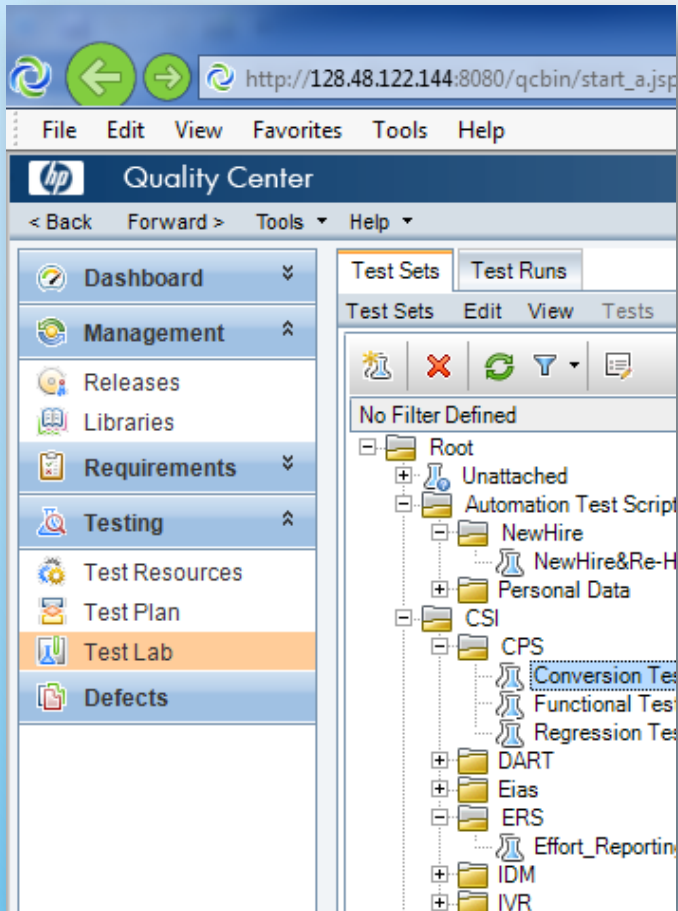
http://128.48.122.144:8080/qcbin/start_a.jsp

File Edit View Favorites Tools Help

hp Quality Center

< Back Forward > Tools ▾ Help ▾

Dashboard
Management
Releases
Libraries
Requirements
Testing
Test Resources
Test Plan
Test Lab
Defects

Test Sets Test Runs

Test Sets Edit View Tests

No Filter Defined

Root
Unattached
Automation Test Script
NewHire
NewHire&Re-H
Personal Data
CSI
CPS
Conversion Tes
Functional Tes
Regression Tes
DART
Eias
ERS
Effort_Reportin
IDM
IVR